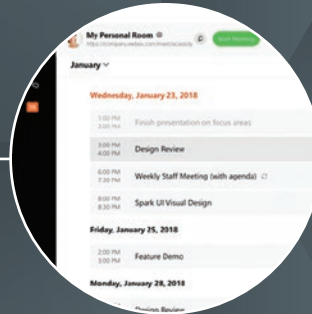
My Personal Room
https://company.webex.com/meet/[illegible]
Start Meeting

January

Wednesday, January 23, 2018

3:00 PM
3:00 PM
Finish presentation on focus areas

3:00 PM
4:00 PM
Design Review

6:00 PM
7:30 PM
Weekly Staff Meeting (with agenda)

8:00 PM
8:30 PM
Spark UI Visual Design

Friday, January 25, 2018

2:00 PM
3:00 PM
Feature Demo

Monday, January 28, 2018

Design Review